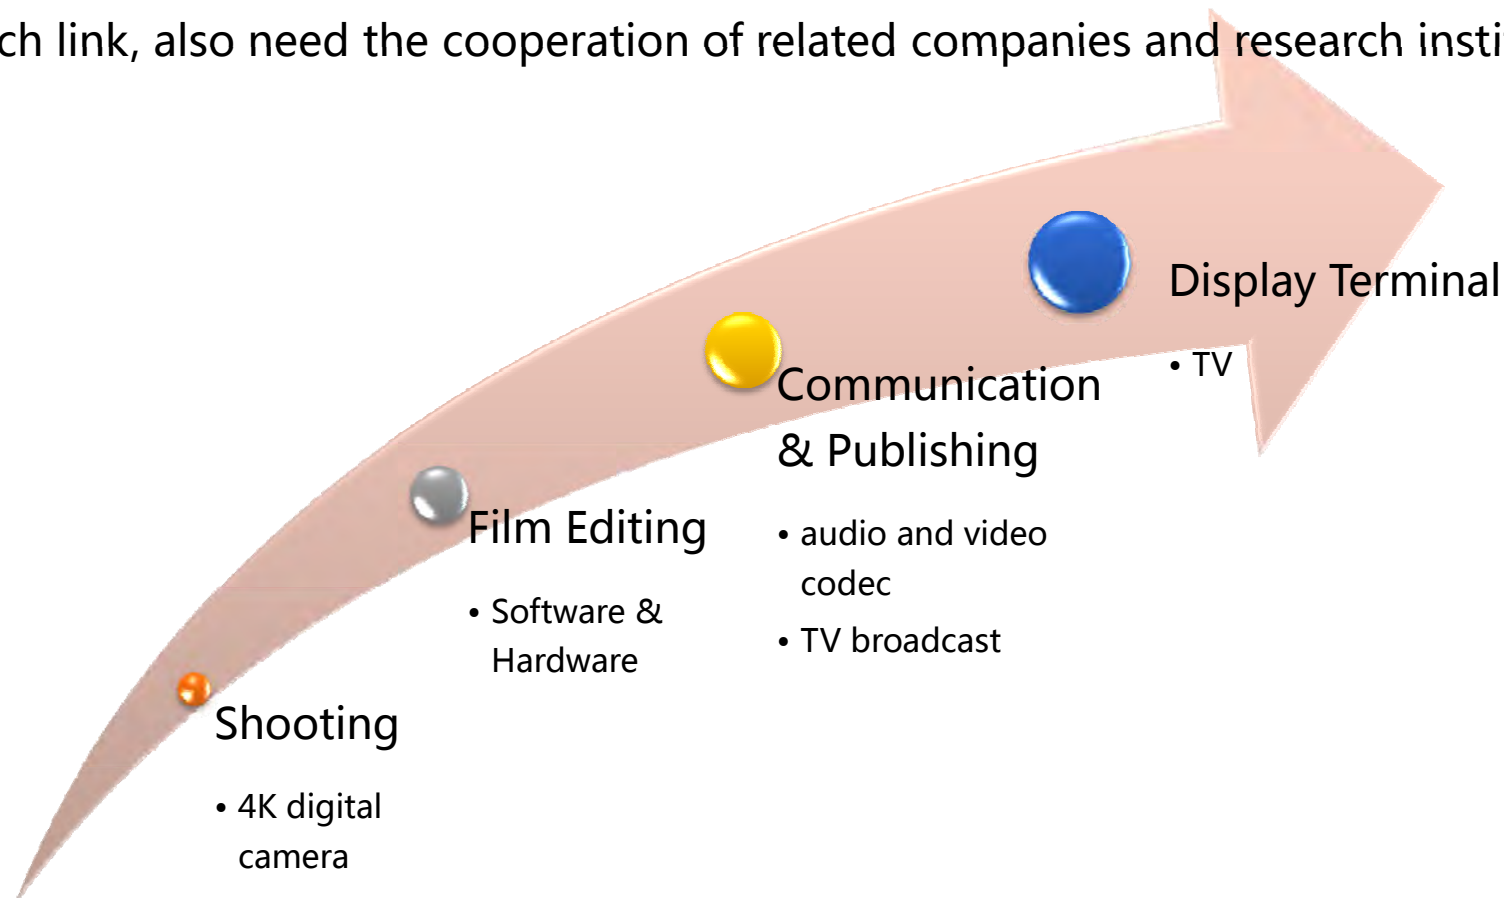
ch link, also need the cooperation of related companies and research insti

Display Terminal

• TV

Communication & Publishing

• audio and video codec

• TV broadcast

Film Editing

• Software & Hardware

Shooting

• 4K digital camera